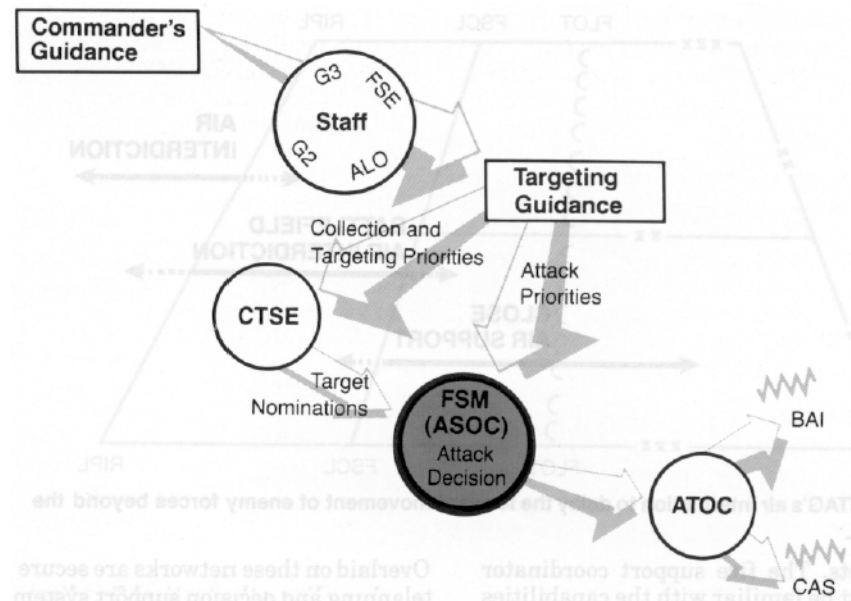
Commander's Guidance

G3

FSE

Staff

G2

ALO

AIR INTERDICTION

Targeting Guidance

Collection and Targeting Priorities

Attack Priorities

CTSE

Target Nominations

FSM (ASOC) Attack Decision

ATOC

BAI

CAS

RIPL

FSCL

FLOT

Overlaid on these networks are secure